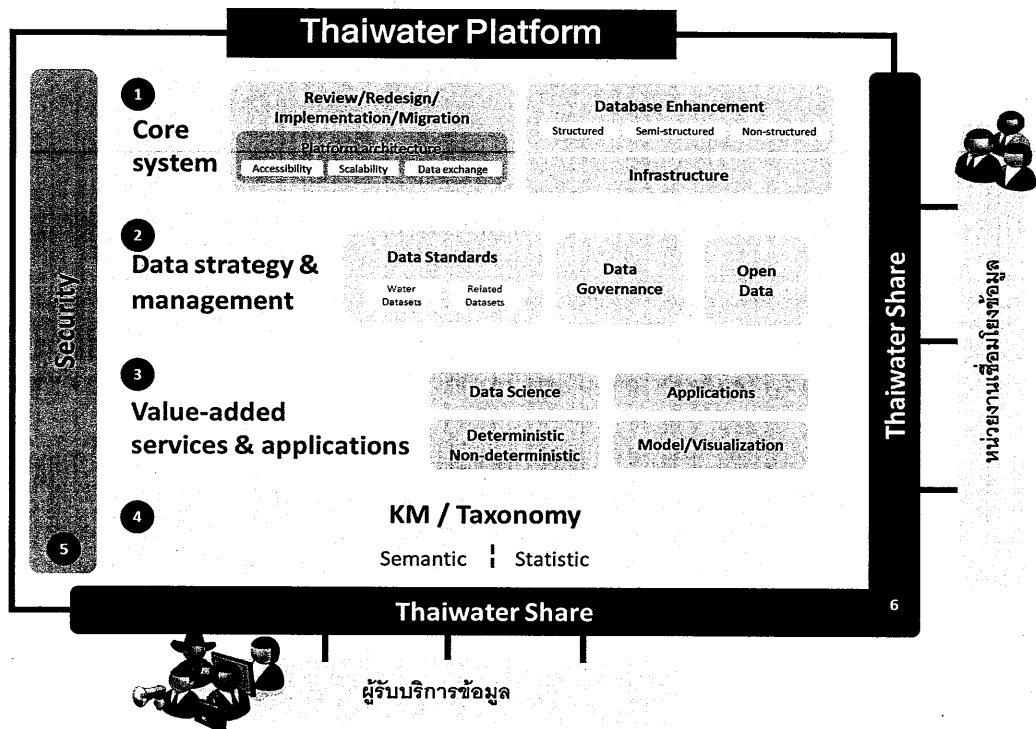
Thaiwater Platform

Security

1
Core system

Review/Redesign/ Implementation/Migration

Platform architecture

Accessibility | Scalability | Data exchange

Database Enhancement

Structured | Semi-structured | Non-structured

Infrastructure

2
Data strategy & management

Data Standards

Water Datasets | Related Datasets

Data Governance

Open Data

3
Value-added services & applications

Data Science

Applications

Deterministic Non-deterministic

Model/Visualization

4
KM / Taxonomy

Semantic | Statistic

5

Thaiwater Share

หน่วยงานเชื่อมโยงข้อมูล

Thaiwater Share

6

ผู้รับบริการข้อมูล